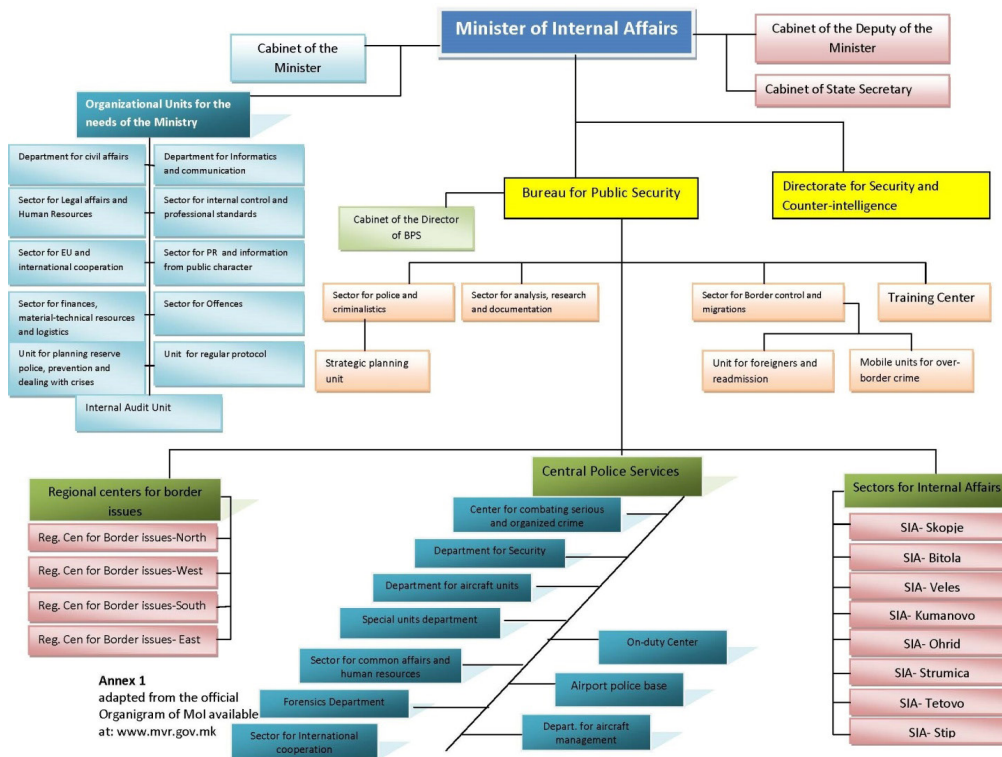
Minister of Internal Affairs

Cabinet of the Minister

Cabinet of the Deputy of the Minister

Cabinet of State Secretary

Organizational Units for the needs of the Ministry

Department for civil affairs

Department for Informatics and communication

Sector for Legal affairs and Human Resources

Sector for internal control and professional standards

Sector for EU and international cooperation

Sector for PR and information from public character

Sector for finances, material-technical resources and logistics

Sector for Offences

Unit for planning reserve police, prevention and dealing with crises

Unit for regular protocol

Internal Audit Unit

Bureau for Public Security

Directorate for Security and Counter-intelligence

Cabinet of the Director of BPS

Sector for police and criminalistics

Sector for analysis, research and documentation

Sector for Border control and migrations

Training Center

Strategic planning unit

Unit for foreigners and readmission

Mobile units for over-border crime

Regional centers for border issues

Reg. Cen for Border issues-North

Reg. Cen for Border issues-West

Reg. Cen for Border issues-South

Reg. Cen for Border issues- East

Central Police Services

Center for combating serious and organized crime

Department for Security

Department for aircraft units

Special units department

On-duty Center

Sector for common affairs and human resources

Airport police base

Forensics Department

Depart. for aircraft management

Sector for International cooperation

Sectors for Internal Affairs

SIA- Skopje

SIA- Bitola

SIA- Veles

SIA- Kumanovo

SIA- Ohrid

SIA- Strumica

SIA- Tetovo

SIA- Stip

Annex 1
adapted from the official Organigram of MoI available at: www.mvr.gov.mk